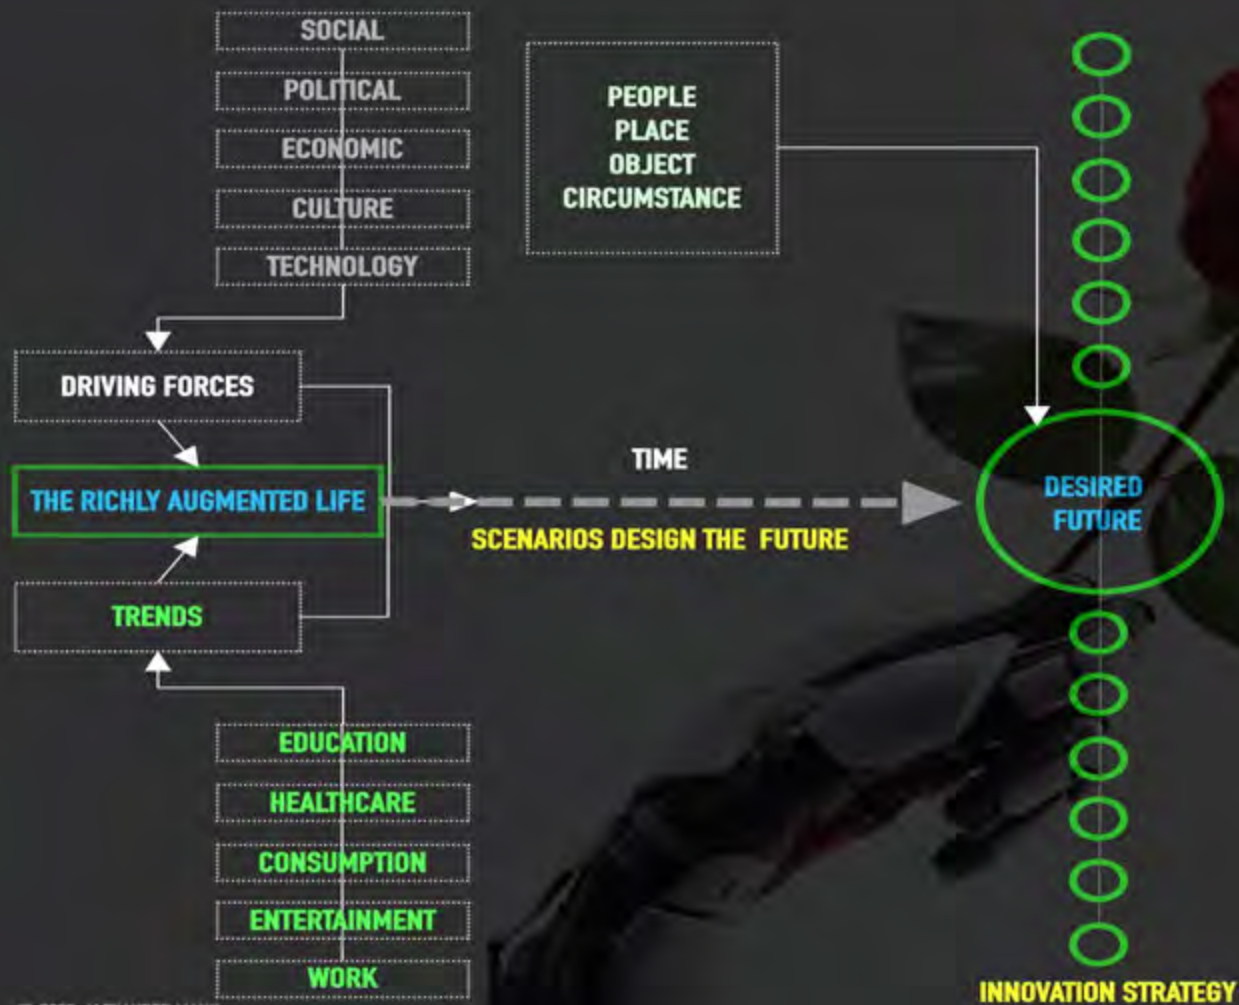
SOCIAL
POLITICAL
ECONOMIC
CULTURE
TECHNOLOGY

PEOPLE
PLACE
OBJECT
CIRCUMSTANCE

DRIVING FORCES

THE RICHLY AUGMENTED LIFE

TIME

SCENARIOS DESIGN THE FUTURE

DESIRED FUTURE

TRENDS

EDUCATION
HEALTHCARE
CONSUMPTION
ENTERTAINMENT
WORK

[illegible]

INNOVATION STRATEGY